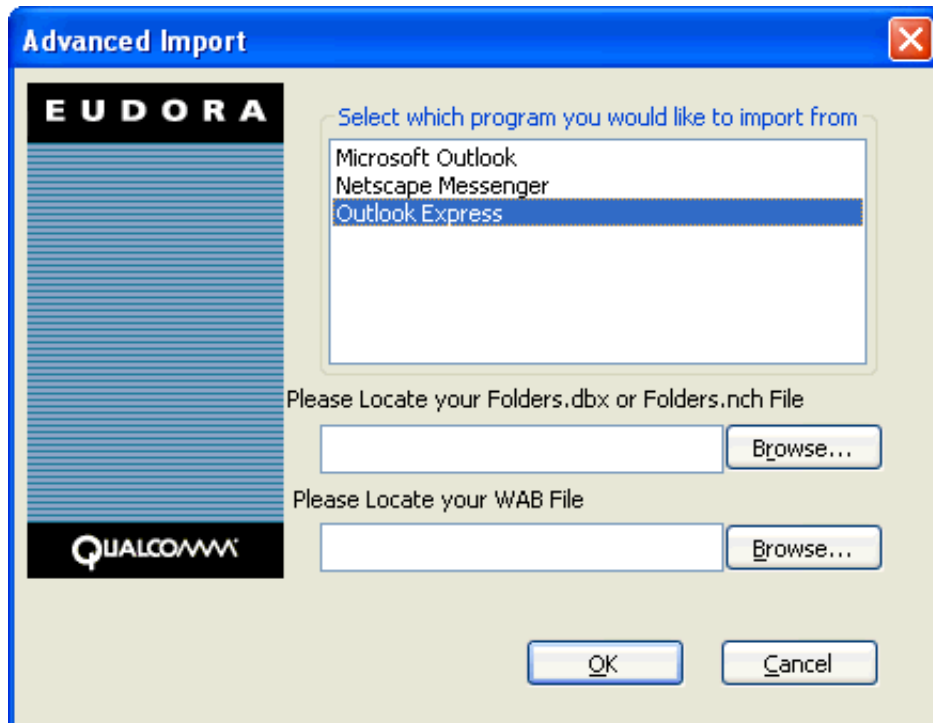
Advanced Import

EUDORA

QUALCOMM

Select which program you would like to import from

Microsoft Outlook
Netscape Messenger
Outlook Express

Please Locate your Folders.dbx or Folders.nch File

Browse...

Please Locate your WAB File

Browse...

OK

Cancel